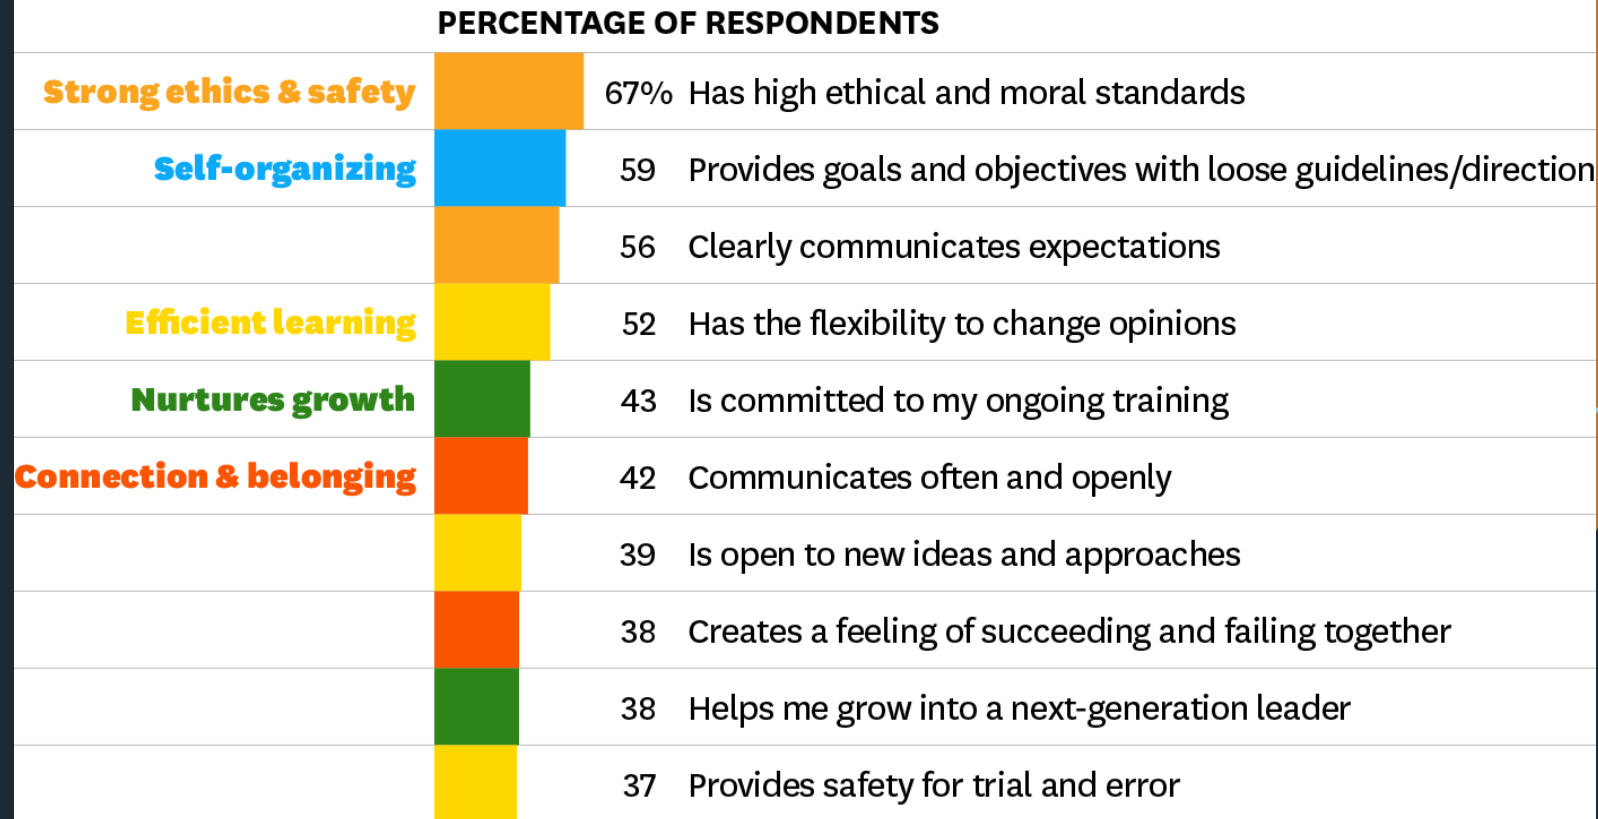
PERCENTAGE OF RESPONDENTS

| | | |
|---|---|---|
| Strong ethics & safety | 67% | Has high ethical and moral standards |
| Self-organizing | 59 | Provides goals and objectives with loose guidelines/direction |
| | 56 | Clearly communicates expectations |
| Efficient learning | 52 | Has the flexibility to change opinions |
| Nurtures growth | 43 | Is committed to my ongoing training |
| Connection & belonging | 42 | Communicates often and openly |
| | 39 | Is open to new ideas and approaches |
| | 38 | Creates a feeling of succeeding and failing together |
| | 38 | Helps me grow into a next-generation leader |
| | 37 | Provides safety for trial and error |